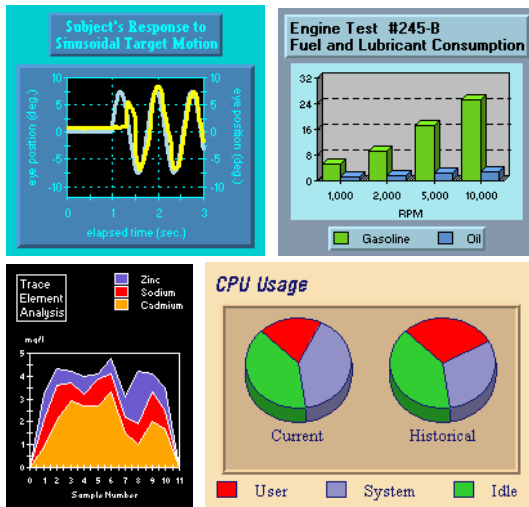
Subject's Response to Sinusoidal Target Motion

eye position (deg.)

10
5
0
-5
-10

eye position (deg.)

10
5
0
-5
-10

0 1 2 3

elapsed time (sec.)

Engine Test #245-B
Fuel and Lubricant Consumption

32
24
16
8
0

1,000 2,000 5,000 10,000

RPM

Gasoline Oil

Trace Element Analysis

Zinc
Sodium
Cadmium

mg/l

5
4
3
2
1
0

0 1 2 3 4 5 6 7 8 9 10 11

Sample Number

CPU Usage

Current

Historical

User System Idle